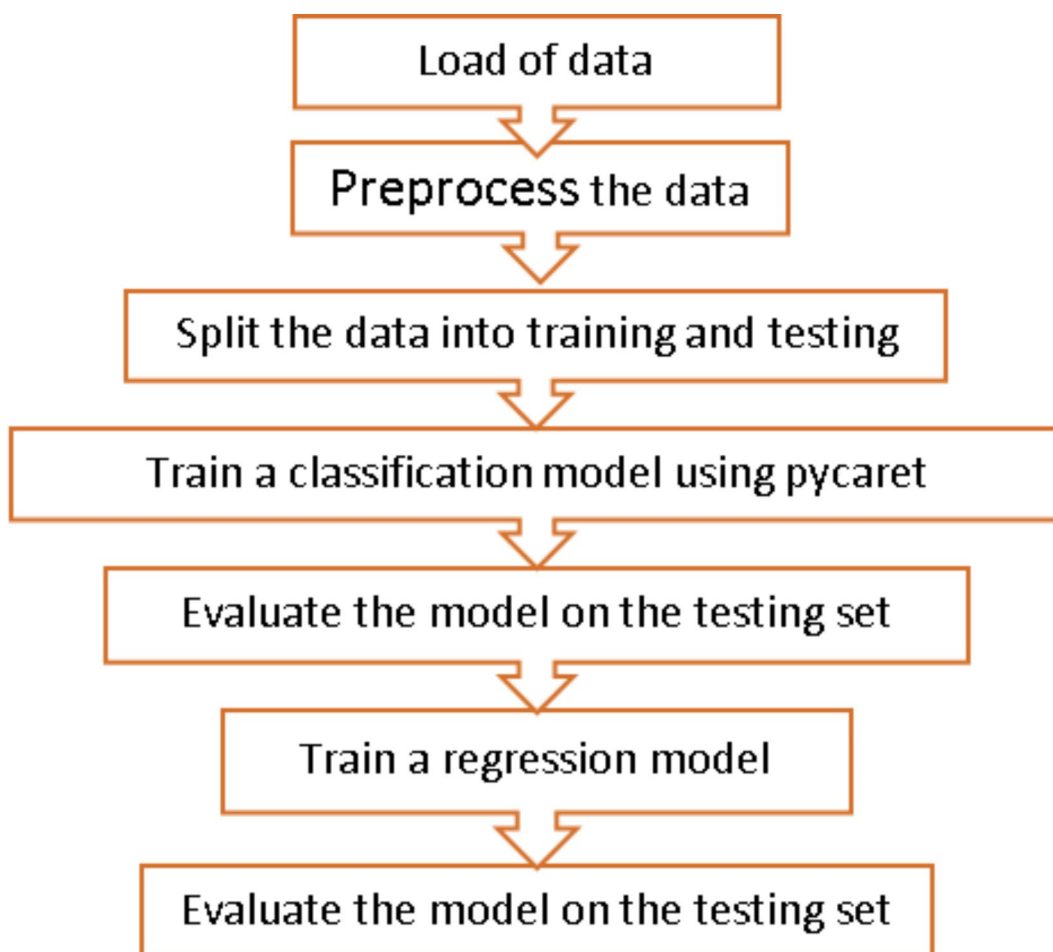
Load of data

Preprocess the data

Split the data into training and testing

Train a classification model using pycaret

Evaluate the model on the testing set

Train a regression model

Evaluate the model on the testing set